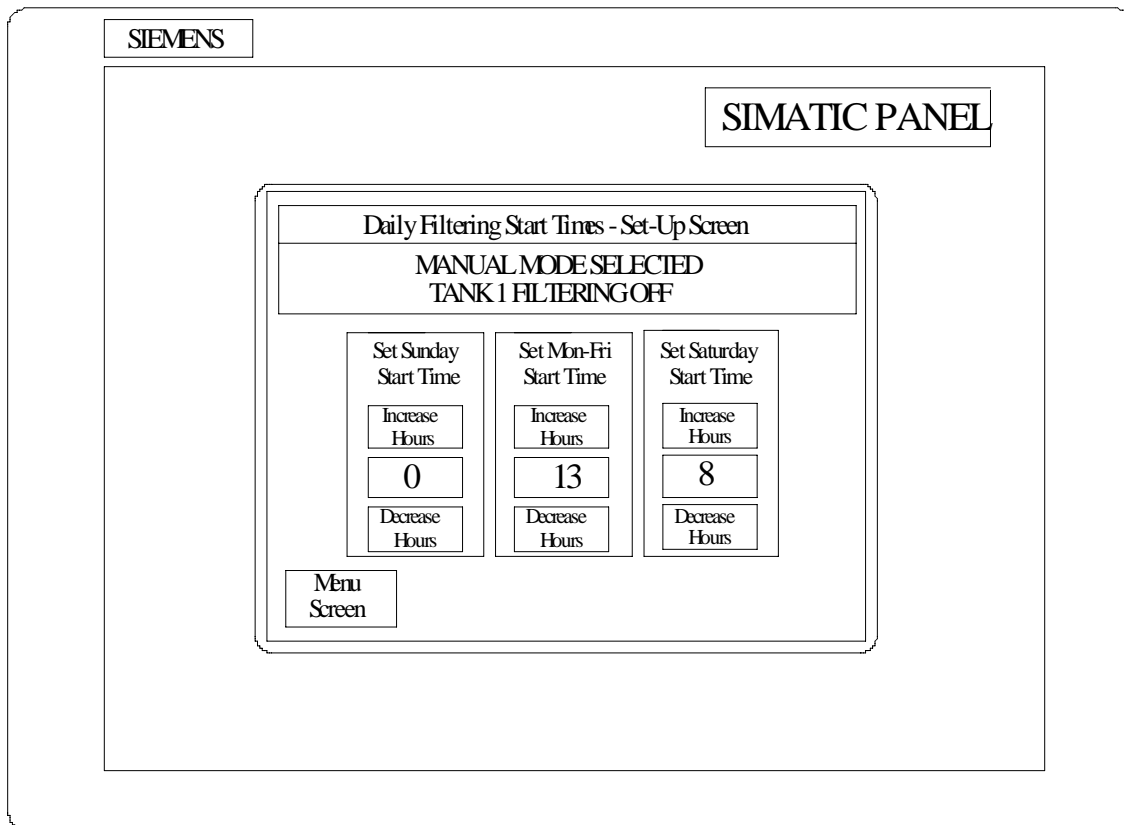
SIEMENS

SIMATIC PANEL

Daily Filtering Start Times - Set-Up Screen

MANUAL MODE SELECTED
TANK 1 FILTERING OFF

Set Sunday Start Time

Increase Hours

0

Decrease Hours

Set Mon-Fri Start Time

Increase Hours

13

Decrease Hours

Set Saturday Start Time

Increase Hours

8

Decrease Hours

Menu Screen